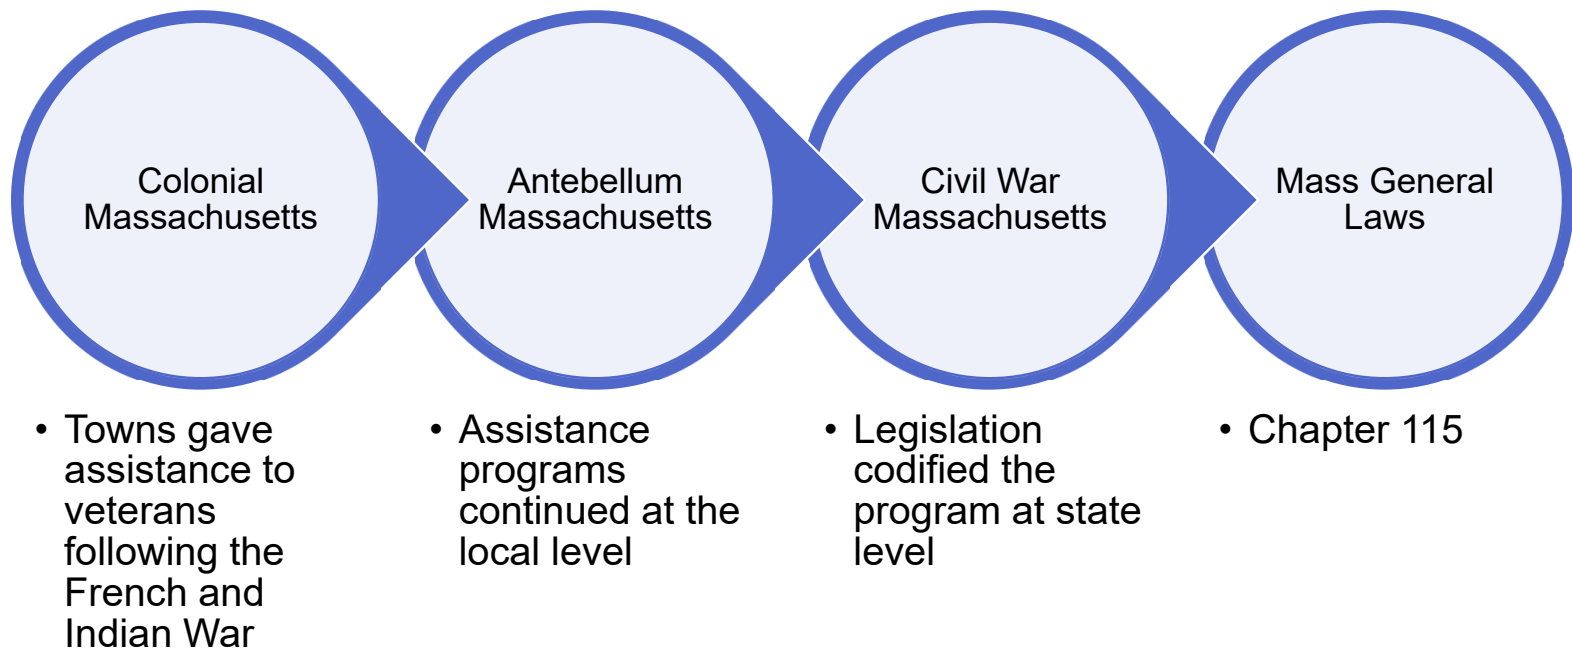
Colonial Massachusetts

Antebellum Massachusetts

Civil War Massachusetts

Mass General Laws

• Towns gave assistance to veterans following the French and Indian War

• Assistance programs continued at the local level

• Legislation codified the program at state level

• Chapter 115